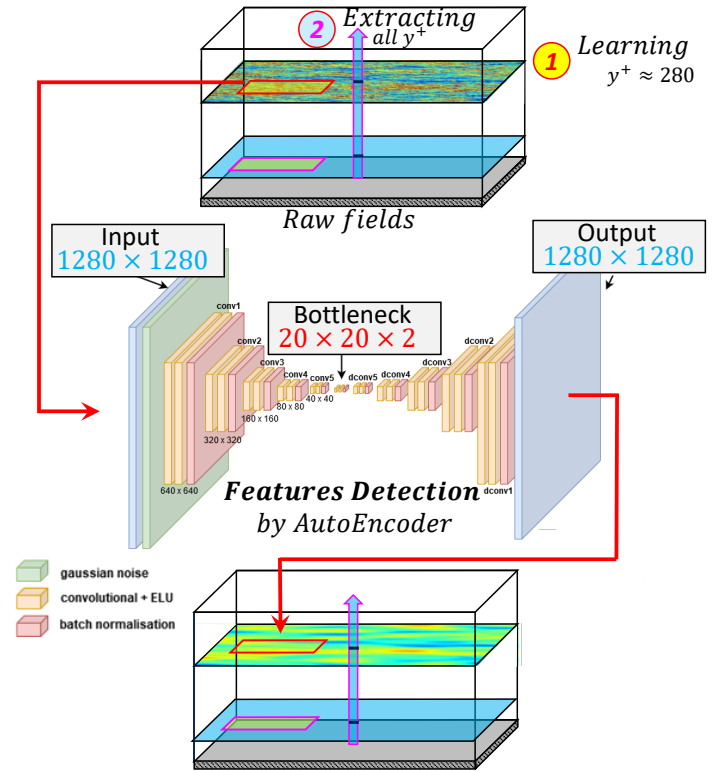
2 Extracting all $y^+$

1 Learning $y^+ \approx 280$

Raw fields

Input
$1280 \times 1280$

Output
$1280 \times 1280$

Bottleneck
$20 \times 20 \times 2$

conv1
conv2
conv3
conv4
conv5
dconv5
dconv4
dconv3
dconv2
dconv1

640 x 640
320 x 320
160 x 160
80 x 80
40 x 40

Features Detection
by AutoEncoder

gaussian noise
convolutional + ELU
batch normalisation